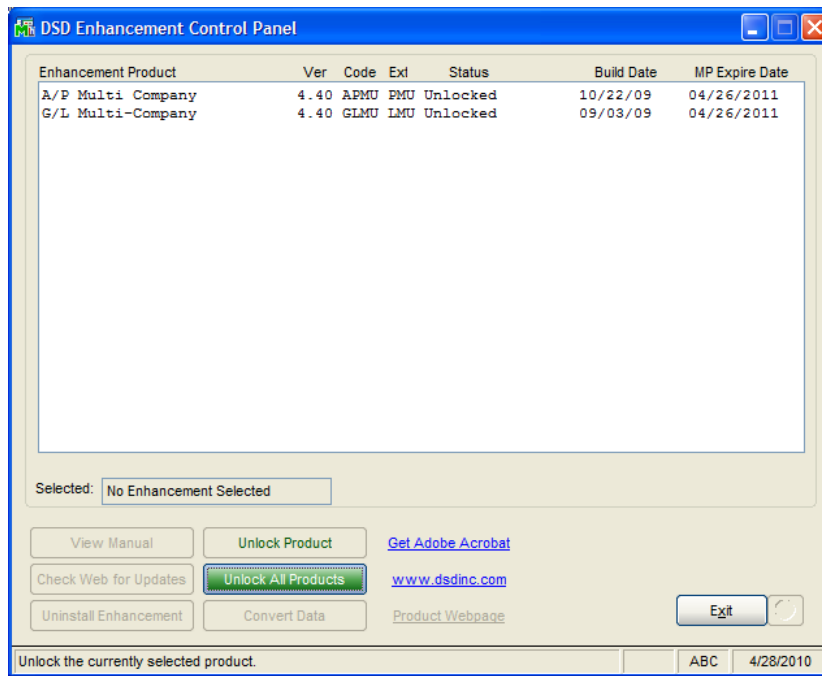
DSD Enhancement Control Panel

| Enhancement Product | Ver | Code | Ext | Status | Build Date | MP Expire Date |
|---|---|---|---|---|---|---|
| A/P Multi Company | 4.40 | APMU | PMU | Unlocked | 10/22/09 | 04/26/2011 |
| G/L Multi-Company | 4.40 | GLMU | LMU | Unlocked | 09/03/09 | 04/26/2011 |

Selected: No Enhancement Selected

View Manual
Unlock Product
Get Adobe Acrobat
Check Web for Updates
Unlock All Products
www.dsdinc.com
Uninstall Enhancement
Convert Data
Product Webpage
Exit

Unlock the currently selected product.
ABC
4/28/2010